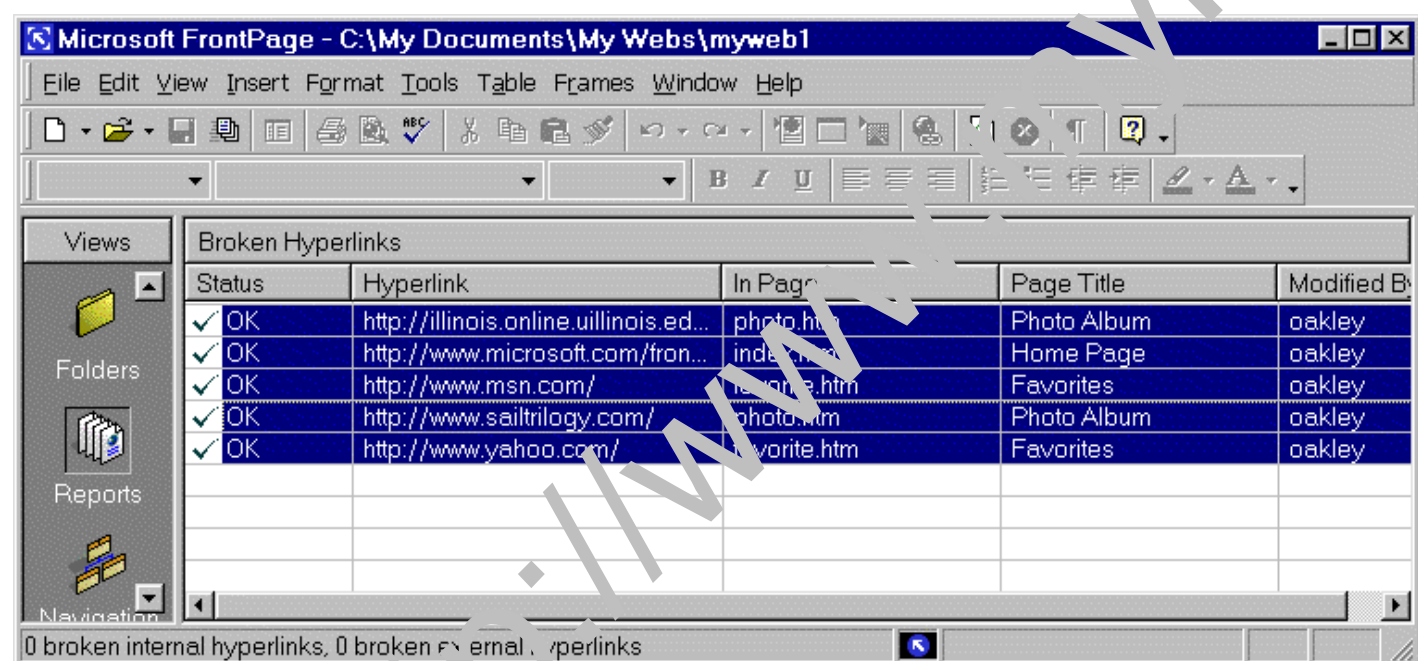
Microsoft FrontPage - C:\My Documents\My Webs\myweb1

File Edit View Insert Format Tools Table Frames Window Help

Views

Folders

Reports

Navigation

Broken Hyperlinks

| Status | Hyperlink | In Page | Page Title | Modified By |
|---|---|---|---|---|
| OK | http://illinois.online.uillinois.ed... | photo.htm | Photo Album | oakley |
| OK | http://www.microsoft.com/fron... | index.htm | Home Page | oakley |
| OK | http://www.msn.com/ | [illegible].htm | Favorites | oakley |
| OK | http://www.sailtrilogy.com/ | photo.htm | Photo Album | oakley |
| OK | http://www.yahoo.com/ | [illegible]vorite.htm | Favorites | oakley |

0 broken internal hyperlinks, 0 broken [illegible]ernal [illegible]yperlinks